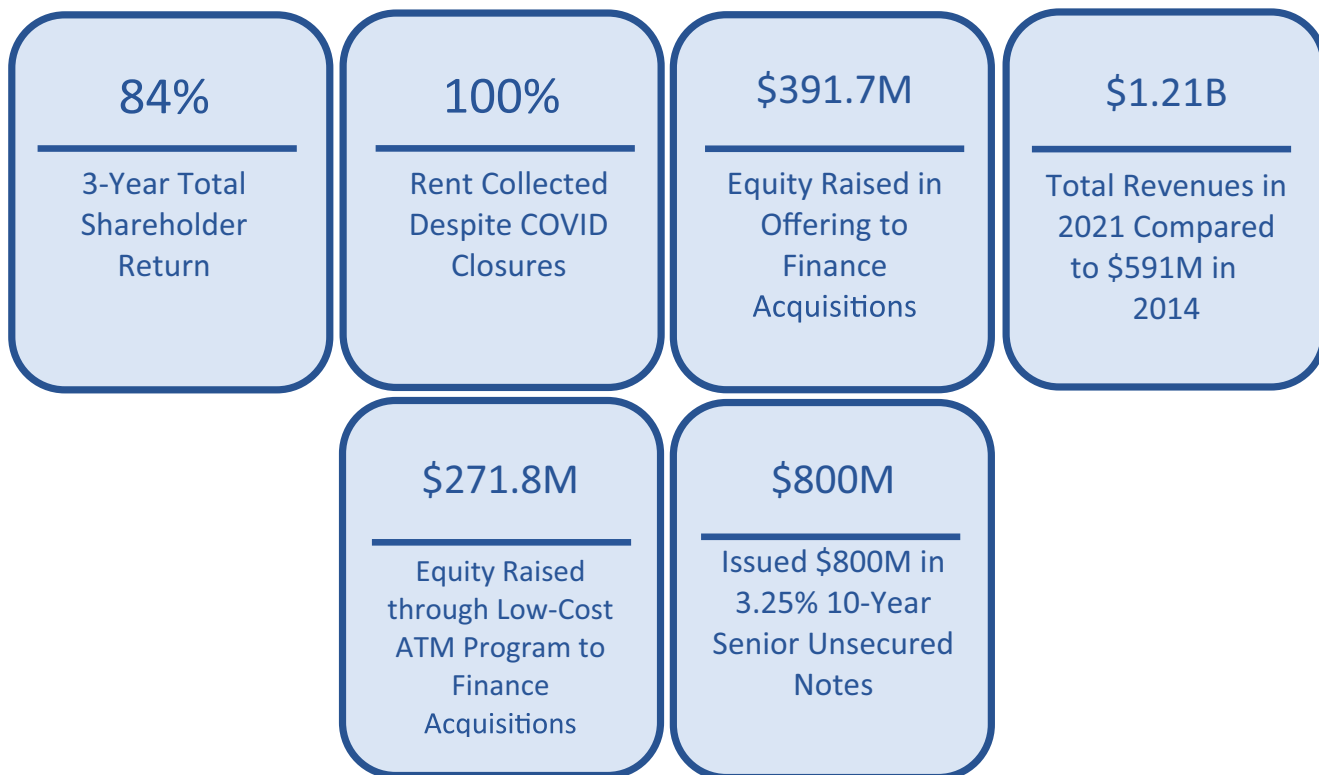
84%

3-Year Total Shareholder Return

100%

Rent Collected Despite COVID Closures

\$391.7M

Equity Raised in Offering to Finance Acquisitions

\$1.21B

Total Revenues in 2021 Compared to \$591M in 2014

\$271.8M

Equity Raised through Low-Cost ATM Program to Finance Acquisitions

\$800M

Issued \$800M in 3.25% 10-Year Senior Unsecured Notes